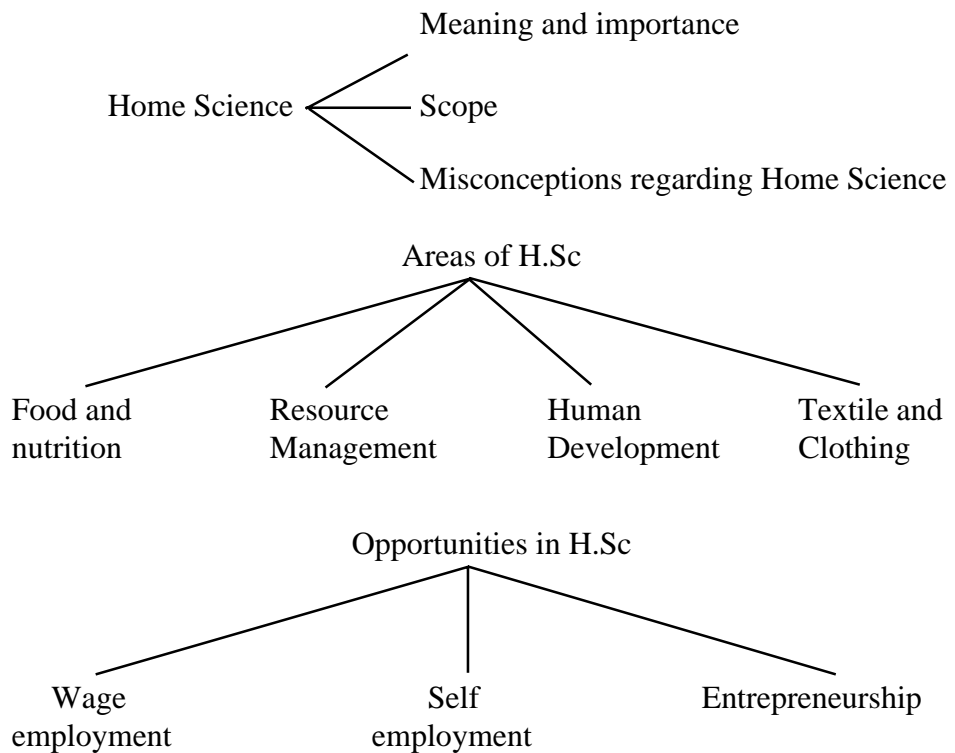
Home Science

Meaning and importance

Scope

Misconceptions regarding Home Science

Areas of H.Sc

Food and nutrition

Resource Management

Human Development

Textile and Clothing

Opportunities in H.Sc

Wage employment

Self employment

Entrepreneurship